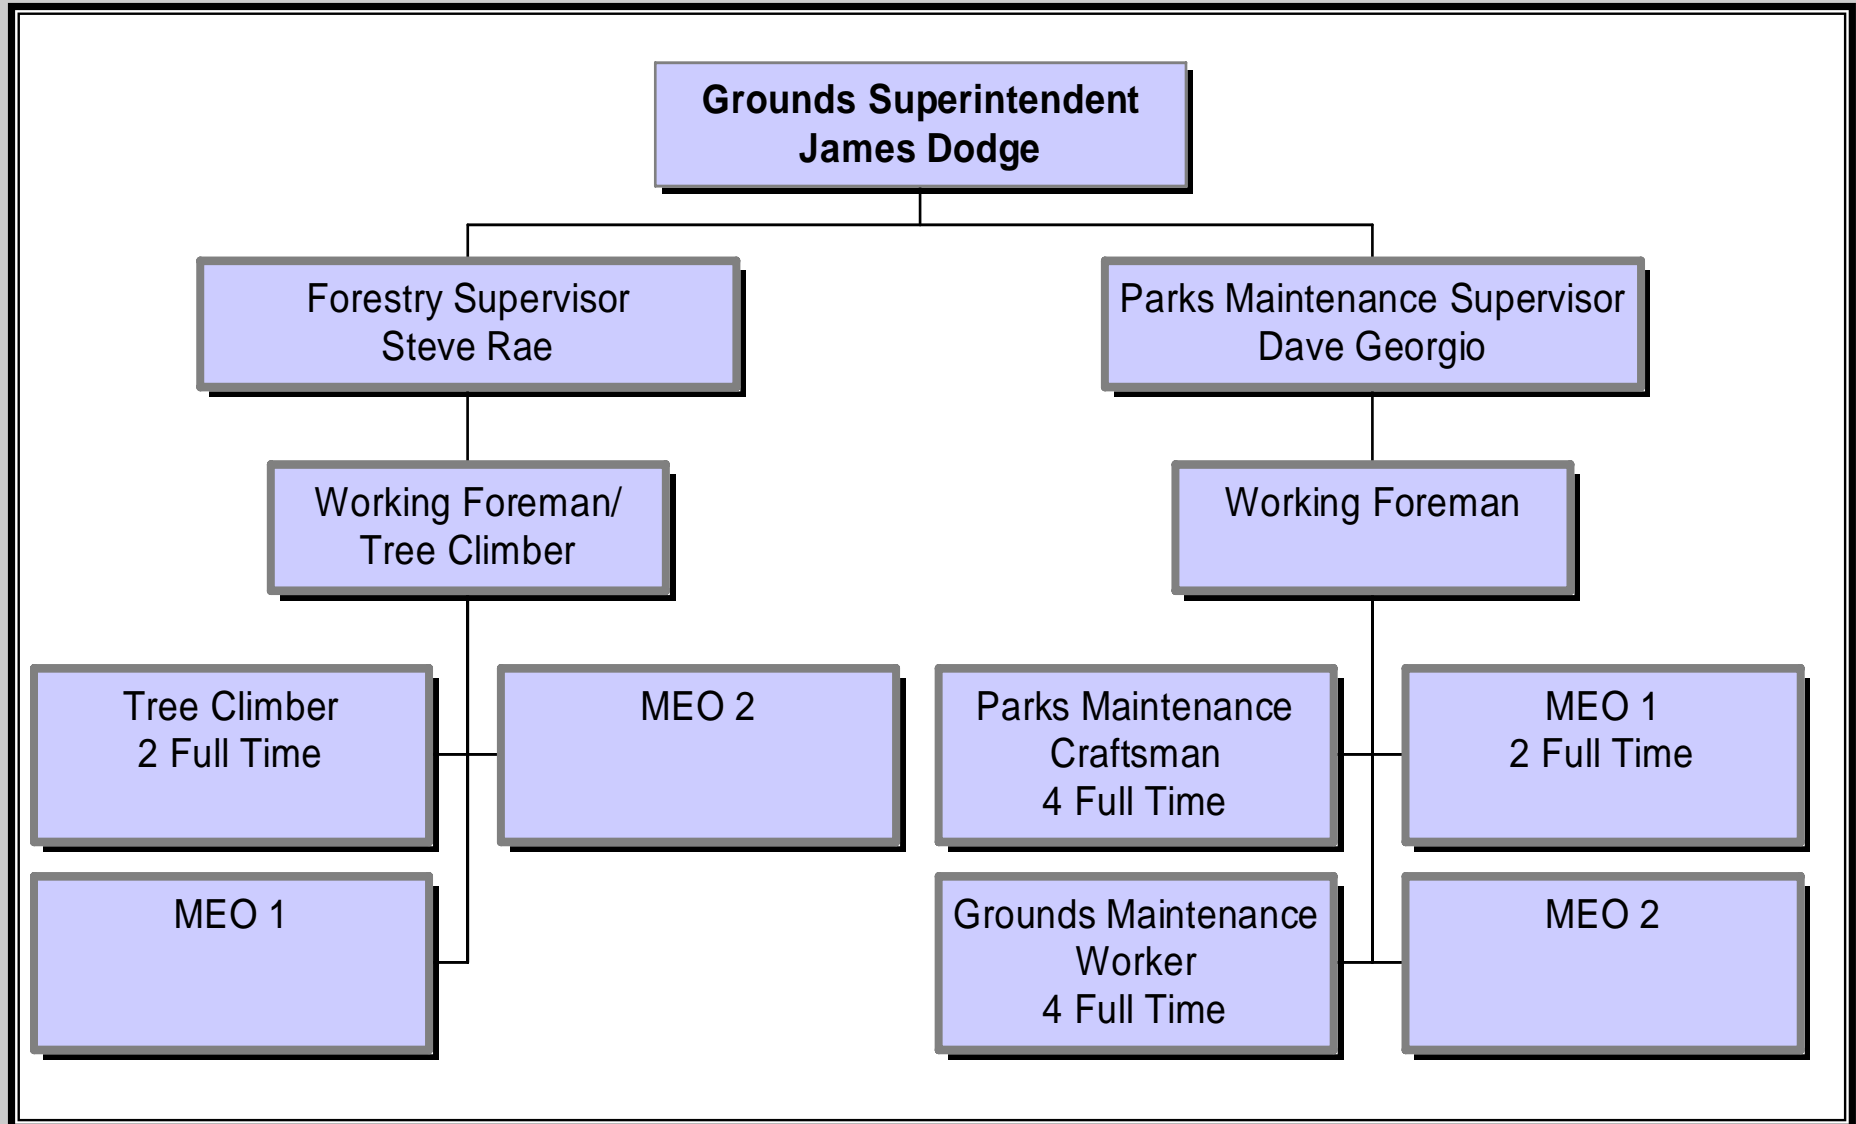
Grounds Superintendent
James Dodge

Forestry Supervisor
Steve Rae

Parks Maintenance Supervisor
Dave Georgio

Working Foreman/
Tree Climber

Working Foreman

Tree Climber
2 Full Time

MEO 2

Parks Maintenance
Craftsman
4 Full Time

MEO 1
2 Full Time

MEO 1

Grounds Maintenance
Worker
4 Full Time

MEO 2